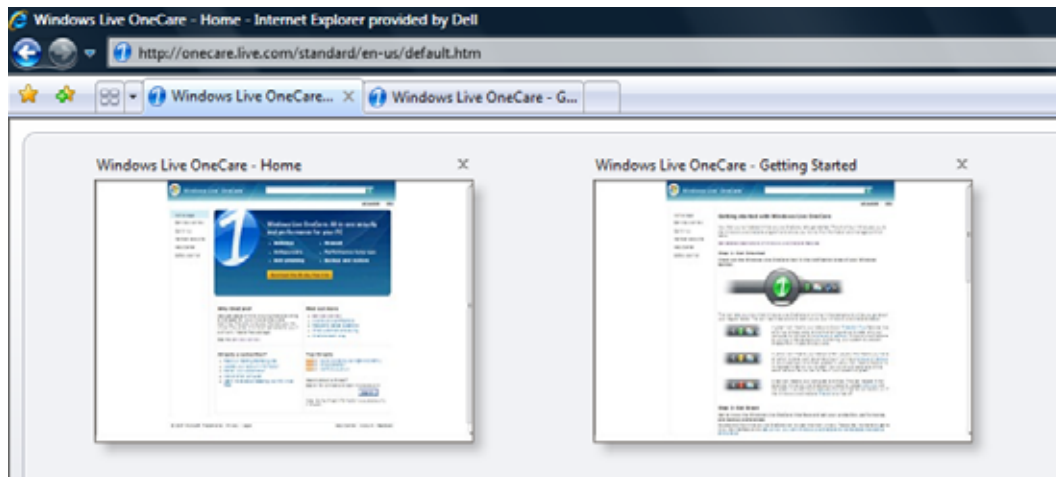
Windows Live OneCare - Home - Internet Explorer provided by Dell

http://onecare.live.com/standard/en-us/default.htm

Windows Live OneCare... ×

Windows Live OneCare - G...

Windows Live OneCare - Home ×

Windows Live OneCare - Getting Started ×

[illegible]

Getting started with Windows Live OneCare

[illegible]